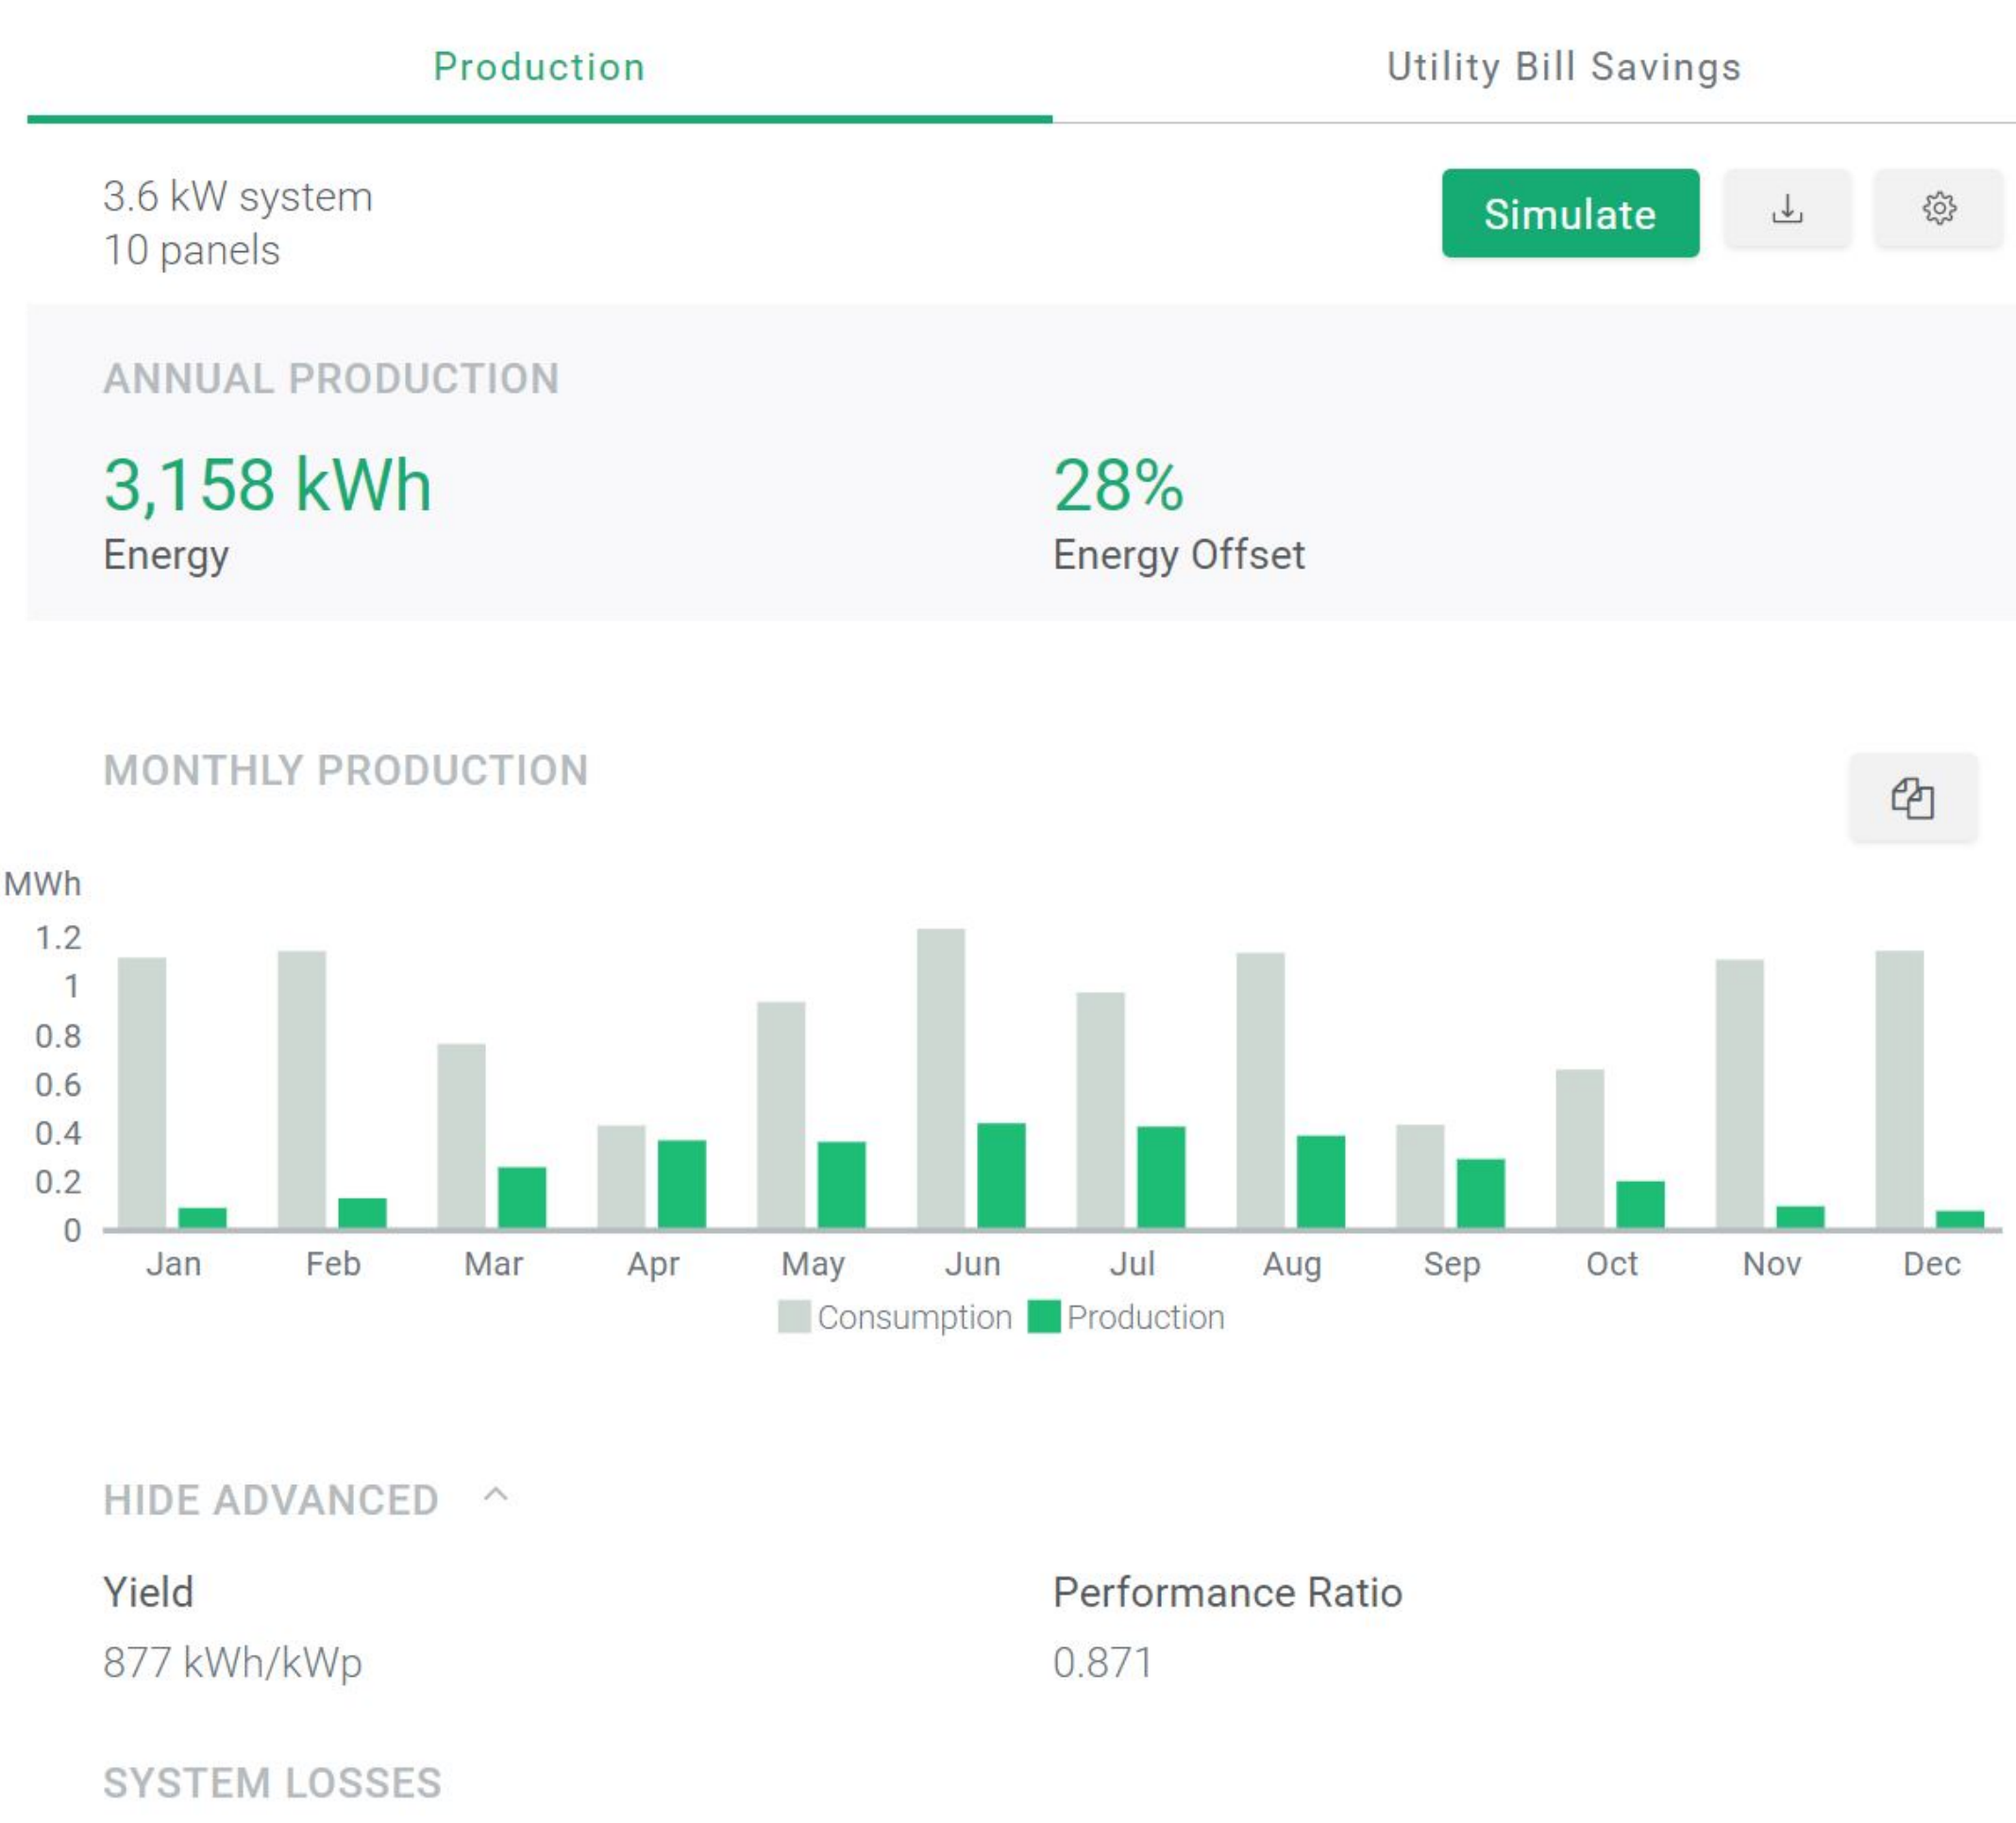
Production Utility Bill Savings

3.6 kW system
10 panels

Simulate

ANNUAL PRODUCTION

3,158 kWh
Energy

28%
Energy Offset

MONTHLY PRODUCTION

MWh
1.2
1
0.8
0.6
0.4
0.2
0

Jan Feb Mar Apr May Jun Jul Aug Sep Oct Nov Dec

Consumption Production

HIDE ADVANCED

Yield
877 kWh/kWp

Performance Ratio
0.871

SYSTEM LOSSES